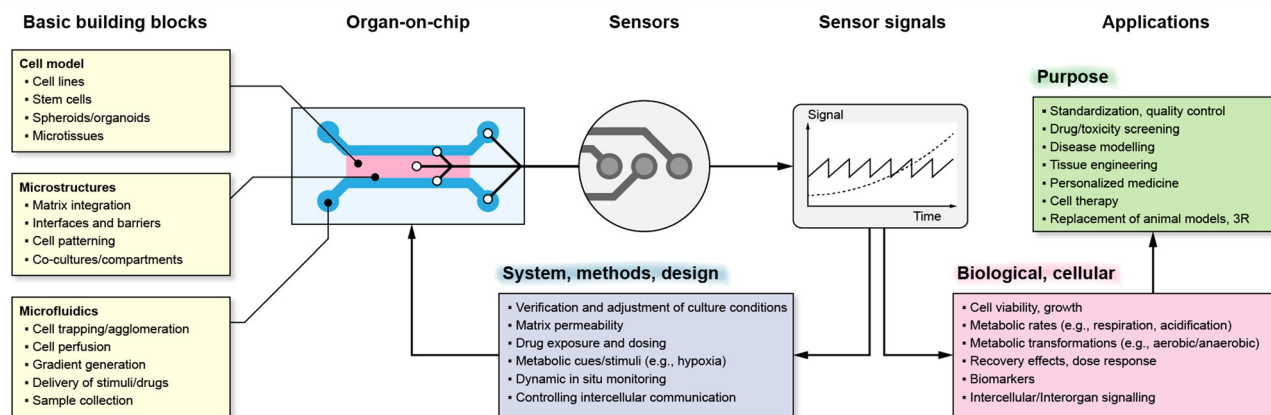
Basic building blocks

Organ-on-chip

Sensors

Sensor signals

Applications

Cell model
▪ Cell lines
▪ Stem cells
▪ Spheroids/organoids
▪ Microtissues

Microstructures
▪ Matrix integration
▪ Interfaces and barriers
▪ Cell patterning
▪ Co-cultures/compartments

Microfluidics
▪ Cell trapping/agglomeration
▪ Cell perfusion
▪ Gradient generation
▪ Delivery of stimuli/drugs
▪ Sample collection

Signal

Time

Purpose
▪ Standardization, quality control
▪ Drug/toxicity screening
▪ Disease modelling
▪ Tissue engineering
▪ Personalized medicine
▪ Cell therapy
▪ Replacement of animal models, 3R

System, methods, design
▪ Verification and adjustment of culture conditions
▪ Matrix permeability
▪ Drug exposure and dosing
▪ Metabolic cues/stimuli (e.g., hypoxia)
▪ Dynamic in situ monitoring
▪ Controlling intercellular communication

Biological, cellular
▪ Cell viability, growth
▪ Metabolic rates (e.g., respiration, acidification)
▪ Metabolic transformations (e.g., aerobic/anaerobic)
▪ Recovery effects, dose response
▪ Biomarkers
▪ Intercellular/Interorgan signalling